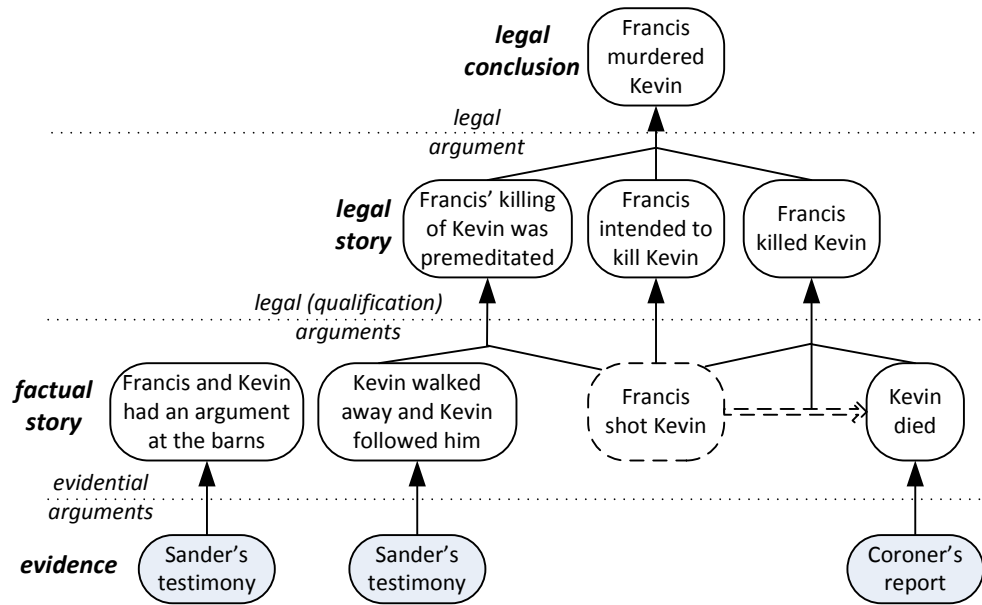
legal conclusion

Francis murdered Kevin

legal argument

legal story

Francis' killing of Kevin was premeditated

Francis intended to kill Kevin

Francis killed Kevin

legal (qualification) arguments

factual story

Francis and Kevin had an argument at the barns

Kevin walked away and Kevin followed him

Francis shot Kevin

Kevin died

evidential arguments

evidence

Sander's testimony

Sander's testimony

Coroner's report